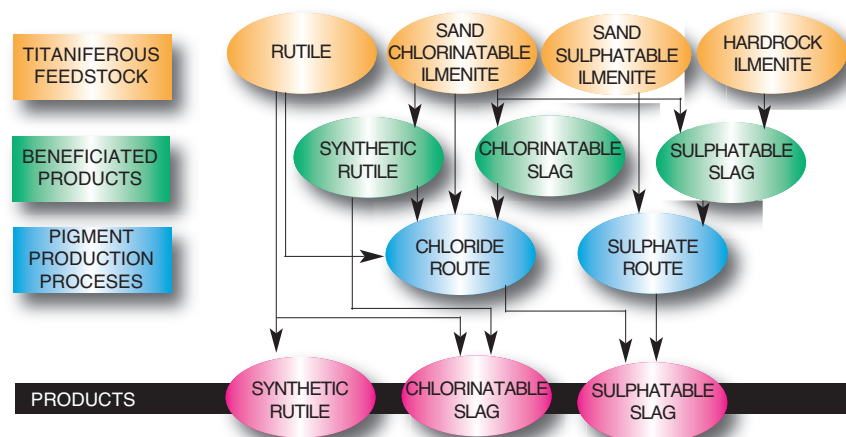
TITANIFEROUS FEEDSTOCK

BENEFICIATED PRODUCTS

PIGMENT PRODUCTION PROCESES

RUTILE

SAND CHLORINATABLE ILMENITE

SAND SULPHATABLE ILMENITE

HARDROCK ILMENITE

SYNTHETIC RUTILE

CHLORINATABLE SLAG

SULPHATABLE SLAG

CHLORIDE ROUTE

SULPHATE ROUTE

PRODUCTS

SYNTHETIC RUTILE

CHLORINATABLE SLAG

SULPHATABLE SLAG